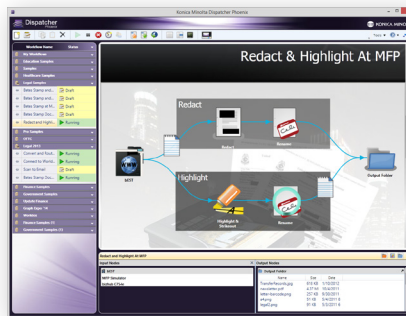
Konica Minolta Dispatcher Phoenix

Dispatcher Phoenix

KONICA MINOLTA

Redact & Highlight At MFP

Workflow Name | Status

Redact

Highlight

MFP

Redact

Remove

Highlight & Strikeout

Remove

Output Folder

Draft

Draft

Draft

Draft

Running

Running

Running

Draft

Running

Redact and Highlight At MFP

Input Nodes

Output Nodes

MFP

Output Folder

Name | Size | Date